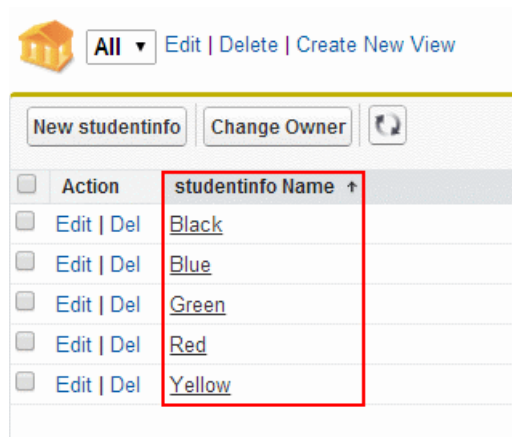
All ▾ Edit | Delete | Create New View

New studentinfo Change Owner

| | Action | studentinfo Name ↑ |
|---|---|---|
| | Edit \| Del | Black |
| | Edit \| Del | Blue |
| | Edit \| Del | Green |
| | Edit \| Del | Red |
| | Edit \| Del | Yellow |